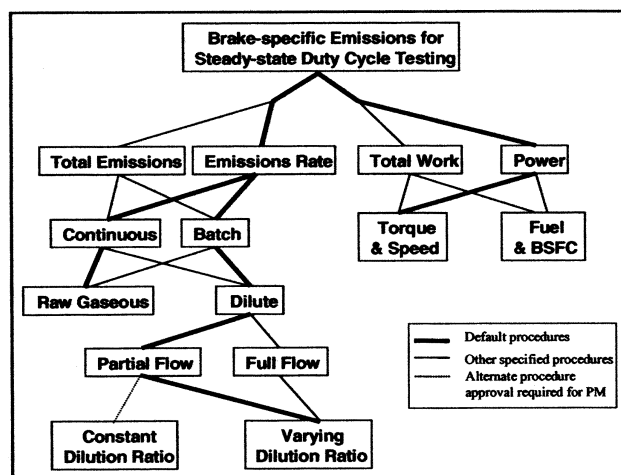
Brake-specific Emissions for Steady-state Duty Cycle Testing

Total Emissions

Emissions Rate

Total Work

Power

Continuous

Batch

Torque & Speed

Fuel & BSFC

Raw Gaseous

Dilute

Partial Flow

Full Flow

Constant Dilution Ratio

Varying Dilution Ratio

Default procedures

Other specified procedures

Alternate procedure approval required for PM